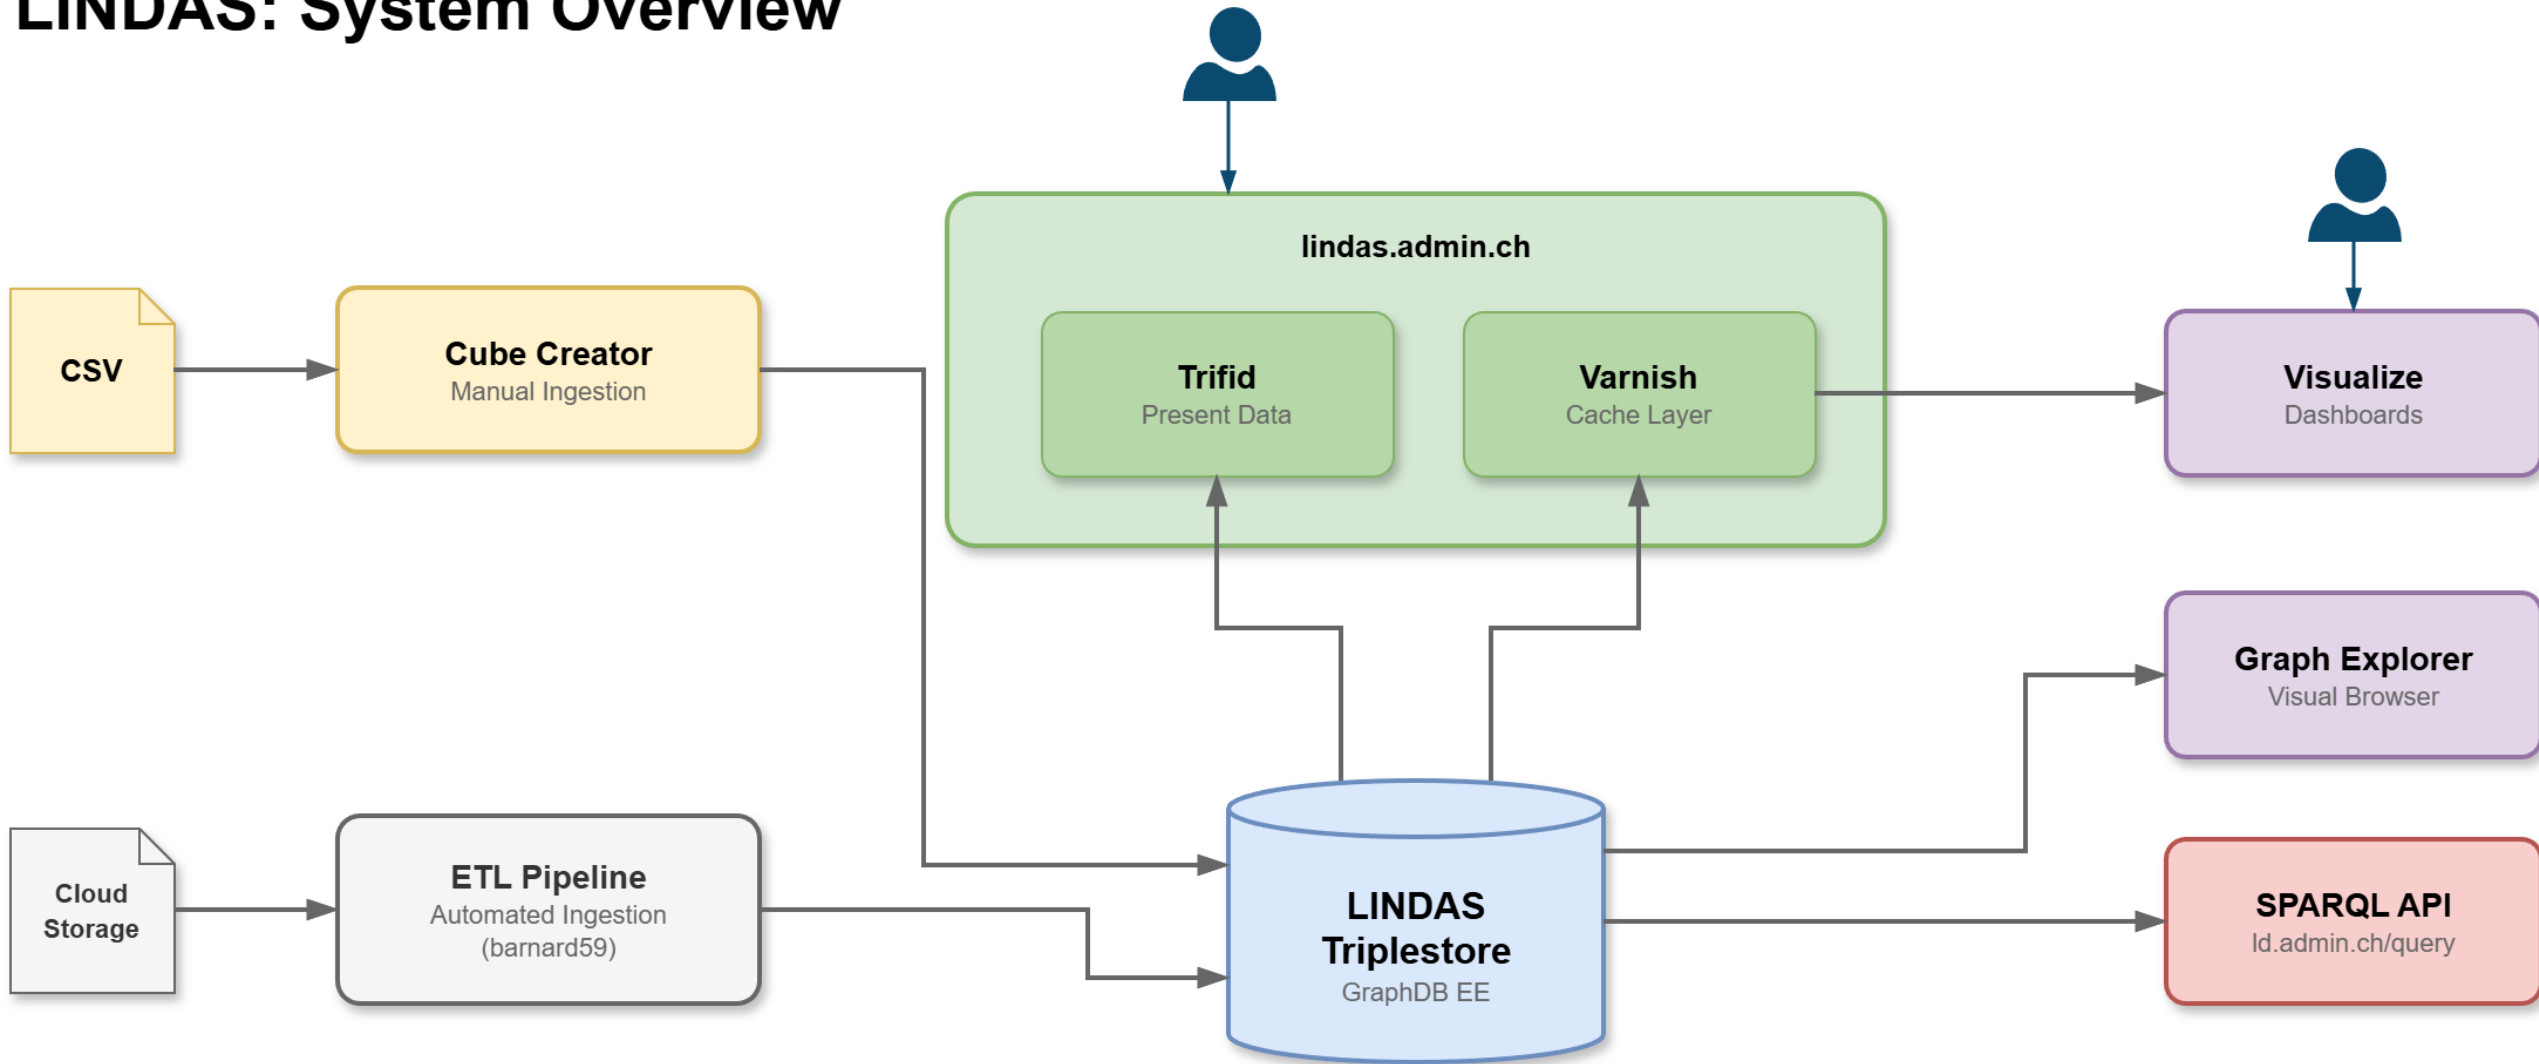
LINDAS: System Overview

lindas.admin.ch

CSV

Cube Creator
Manual Ingestion

Trifid
Present Data

Varnish
Cache Layer

Visualize
Dashboards

Graph Explorer
Visual Browser

Cloud Storage

ETL Pipeline
Automated Ingestion
(barnard59)

LINDAS Triplestore
GraphDB EE

SPARQL API
ld.admin.ch/query